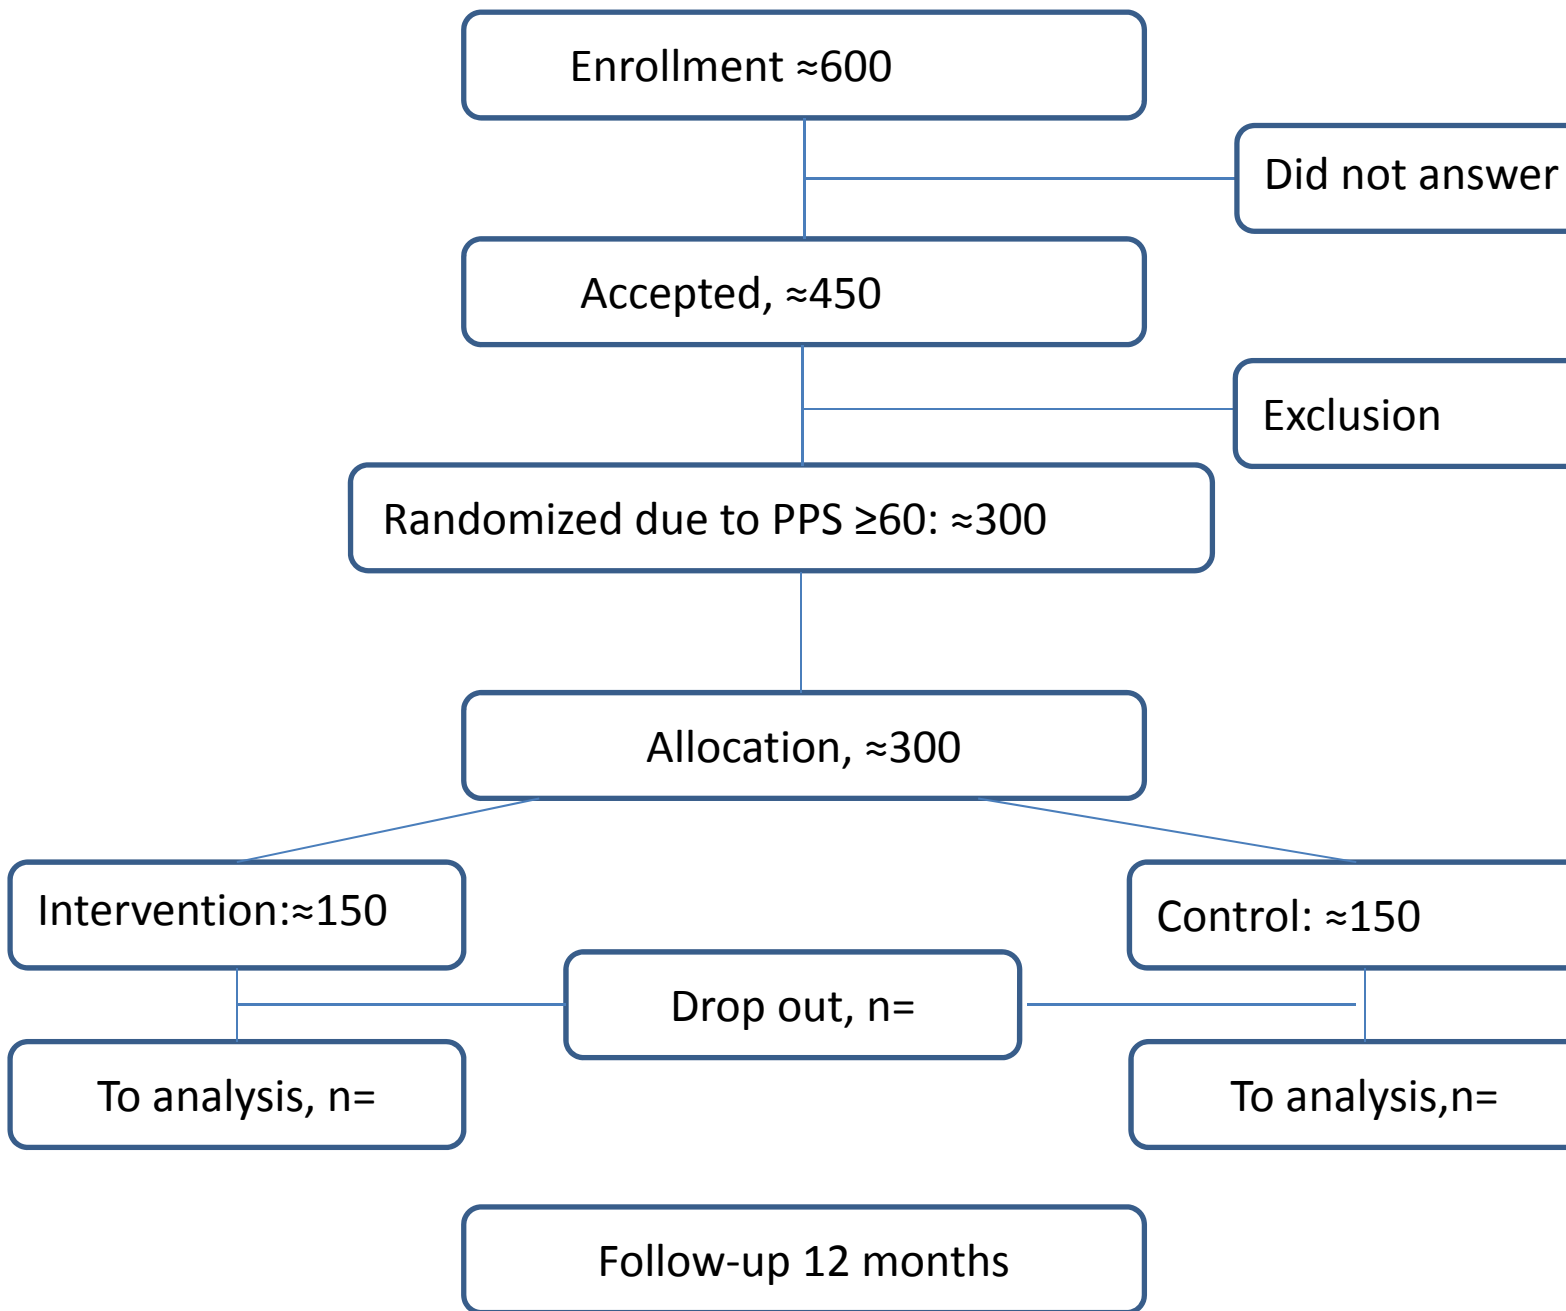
Enrollment ≈600

Did not answer

Accepted, ≈450

Exclusion

Randomized due to PPS ≥60: ≈300

Allocation, ≈300

Intervention:≈150

Control: ≈150

Drop out, n=

To analysis, n=

To analysis,n=

Follow-up 12 months